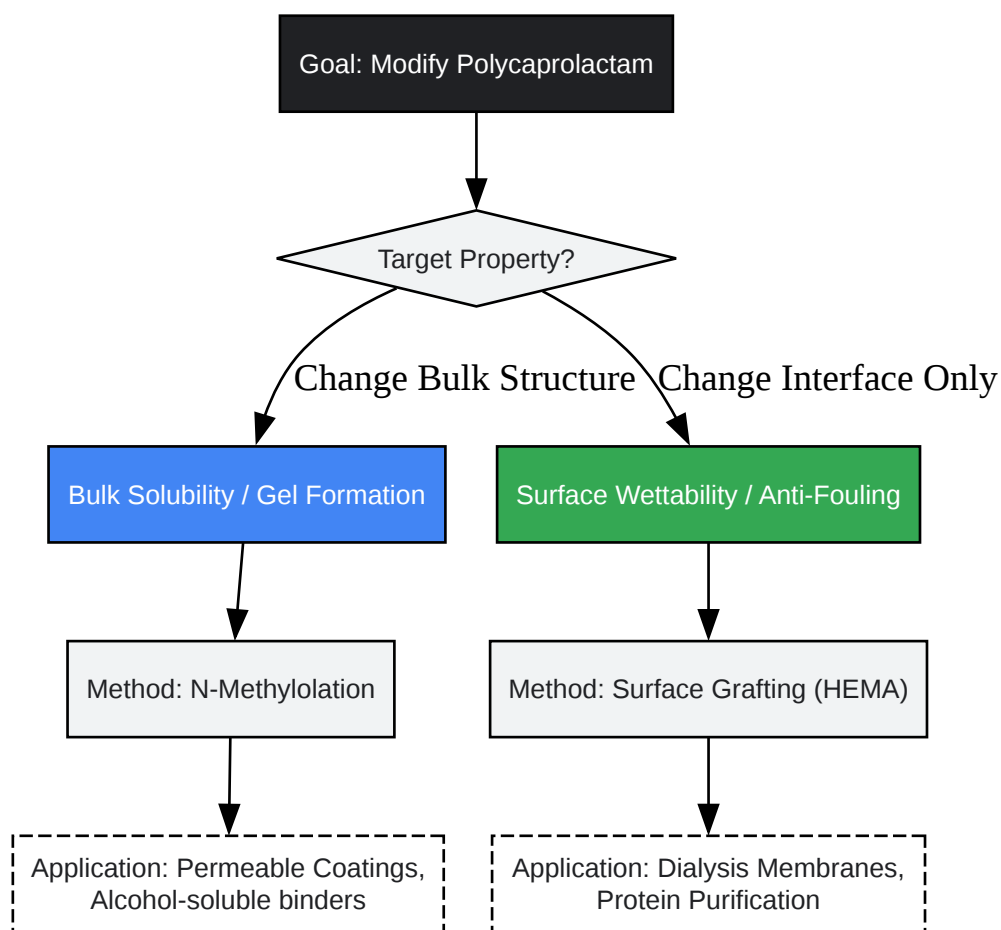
Goal: Modify Polycaprolactam

Target Property?

Change Bulk Structure

Change Interface Only

Bulk Solubility / Gel Formation

Surface Wettability / Anti-Fouling

Method: N-Methylolation

Method: Surface Grafting (HEMA)

Application: Permeable Coatings, Alcohol-soluble binders

Application: Dialysis Membranes, Protein Purification